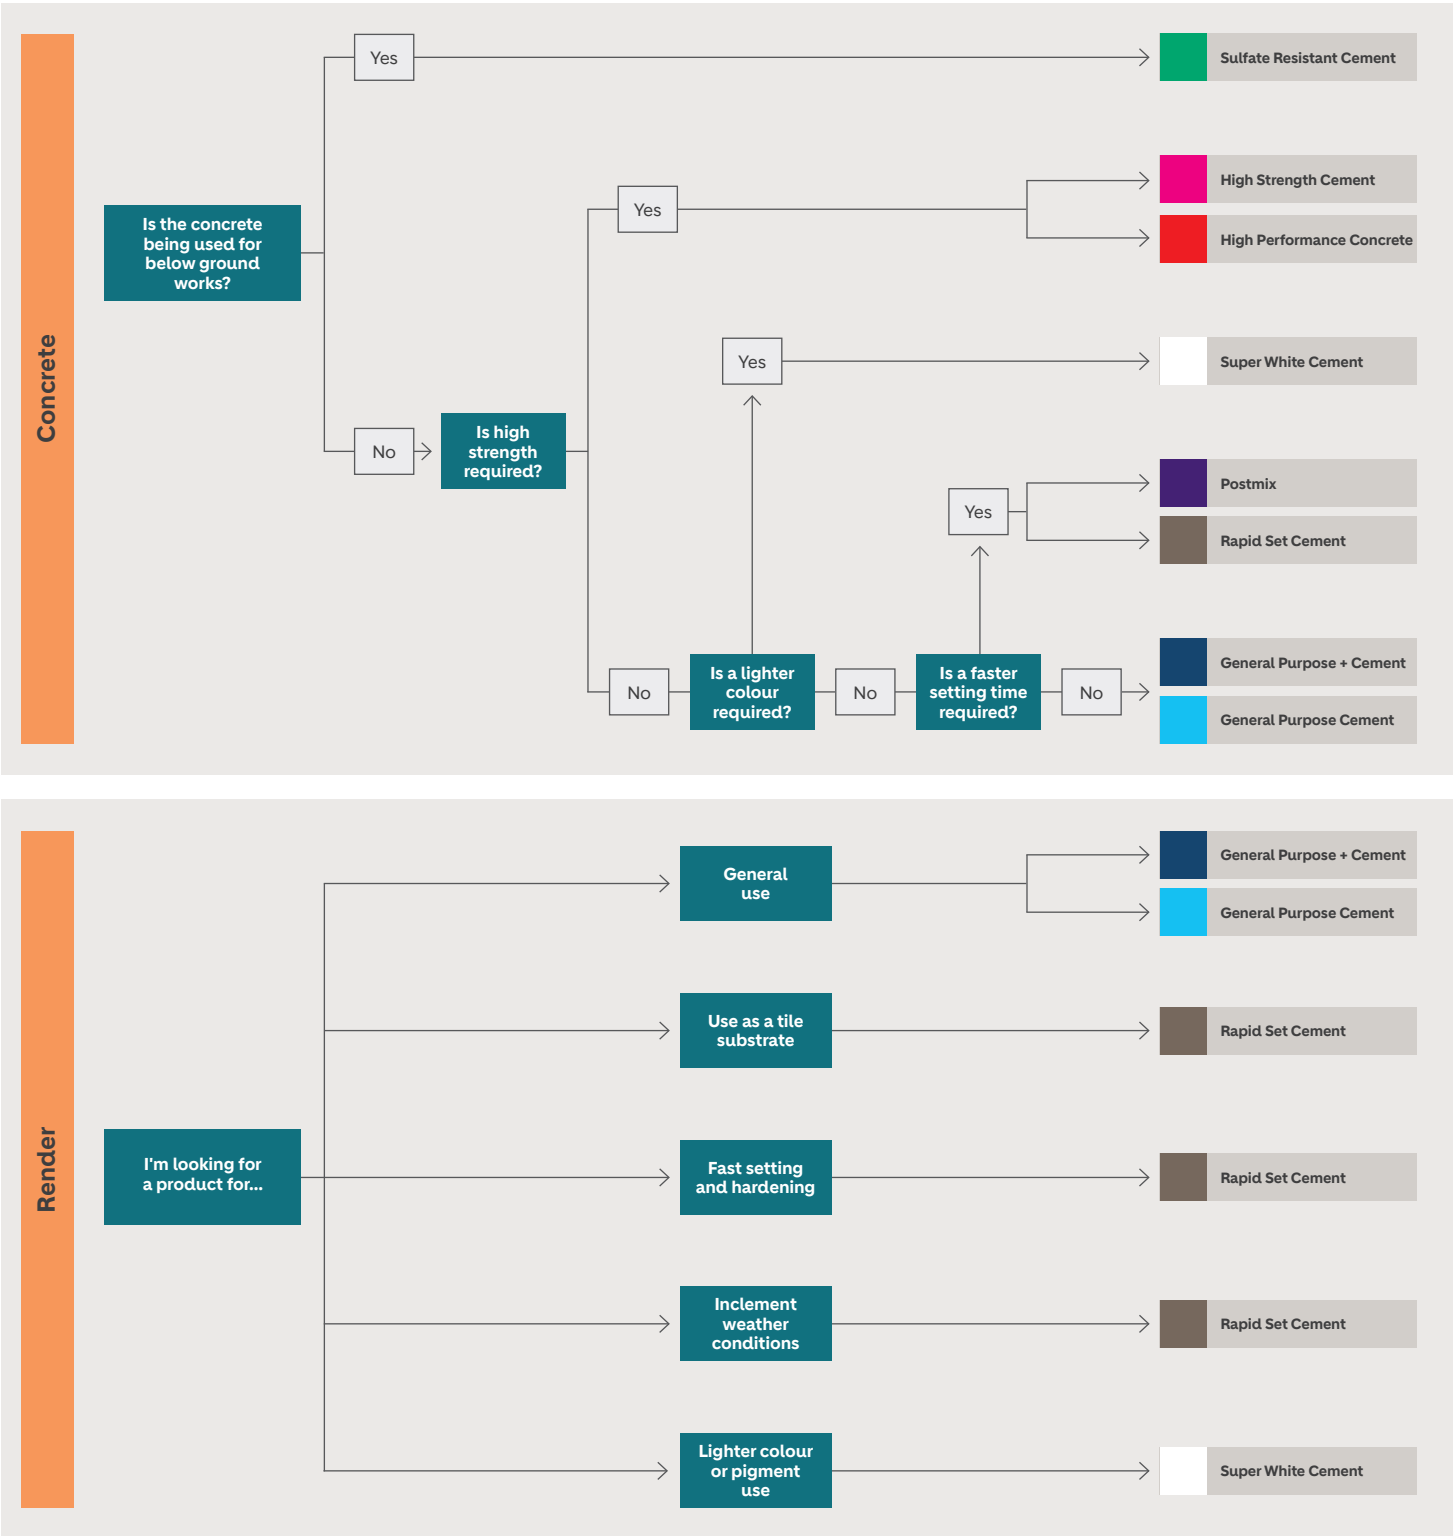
Concrete

Is the concrete being used for below ground works?

Yes

Sulfate Resistant Cement

No

Is high strength required?

Yes

High Strength Cement

High Performance Concrete

No

Is a lighter colour required?

Yes

Super White Cement

No

Is a faster setting time required?

Yes

Postmix

Rapid Set Cement

No

General Purpose + Cement

General Purpose Cement

Render

I'm looking for a product for...

General use

General Purpose + Cement

General Purpose Cement

Use as a tile substrate

Rapid Set Cement

Fast setting and hardening

Rapid Set Cement

Inclement weather conditions

Rapid Set Cement

Lighter colour or pigment use

Super White Cement